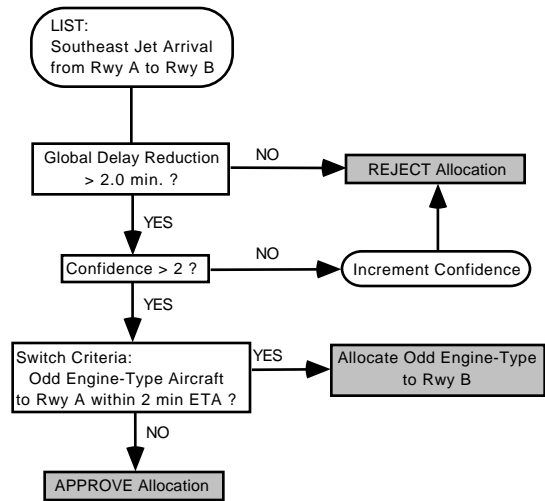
LIST:
Southeast Jet Arrival from Rwy A to Rwy B

Global Delay Reduction > 2.0 min. ?

NO

REJECT Allocation

YES

Confidence > 2 ?

NO

Increment Confidence

YES

Switch Criteria:
Odd Engine-Type Aircraft to Rwy A within 2 min ETA ?

YES

Allocate Odd Engine-Type to Rwy B

NO

APPROVE Allocation